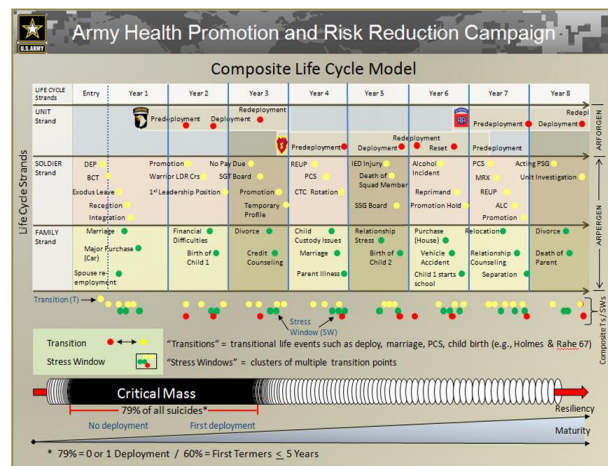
U.S.ARMY

Army Health Promotion and Risk Reduction Campaign

Composite Life Cycle Model

| LIFE CYCLE Strands | Entry | Year 1 | Year 2 | Year 3 | Year 4 | Year 5 | Year 6 | Year 7 | Year 8 |
|---|---|---|---|---|---|---|---|---|---|
| UNIT Strand | | Predeployment | Deployment | Redeployment | Predeployment | Deployment | Redeployment Reset | Predeployment Predeployment | Deployment Redepl |
| SOLDIER Strand | DEP BCT Exodus Leave Reception Integration | Promotion Warrior LDR Crs 1st Leadership Position | No Pay Due SGT Board | Promotion Temporary Profile | REUP PCS CTC Rotation | IED Injury Death of Squad Member SSG Board | Alcohol Incident Reprimand Promotion Hold | PCS MRX REUP ALC Promotion | Acting PSG Unit Investigation |
| FAMILY Strand | Marriage Major Purchase (Car) Spouse re-employment | Financial Difficulties Birth of Child 1 | Divorce Credit Counseling | Child Custody Issues Marriage Parent Illness | Relationship Stress Birth of Child 2 | Purchase (House) Vehicle Accident Child 1 starts school | Relocation Relationship Counseling Separation | Divorce Death of Parent | |

ARFORGEN

ARPERGEN

Life Cycle Strands

Transition (T)

Stress Window (SW)

Composite Ts/SWs

Transition

Stress Window

"Transitions" = transitional life events such as deploy, marriage, PCS, child birth (e.g., Holmes & Rahe 67)

"Stress Windows" = clusters of multiple transition points

Critical Mass

79% of all suicides*

No deployment

First deployment

Resiliency

Maturity

* 79% = 0 or 1 Deployment / 60% = First Termers ≤ 5 Years